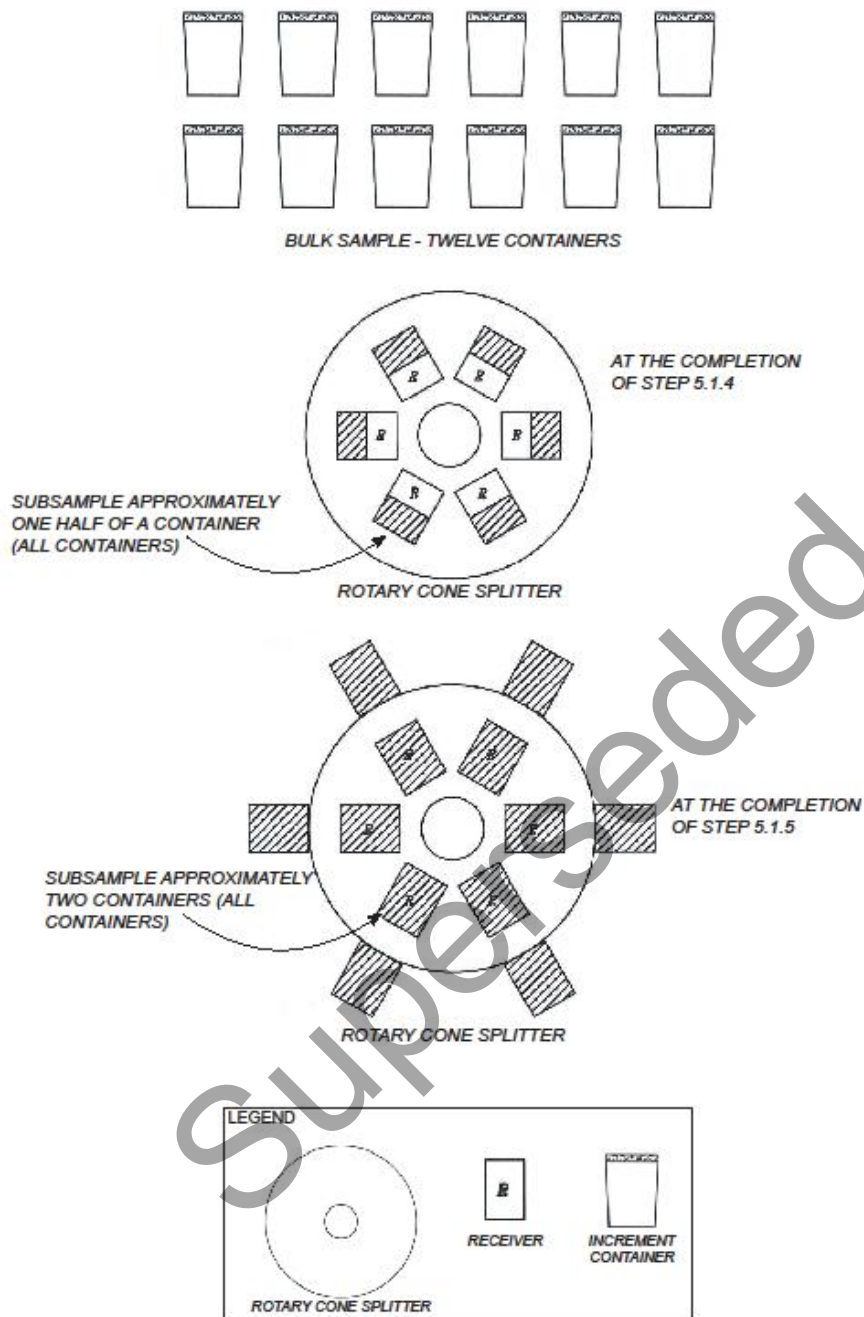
BULK SAMPLE - TWELVE CONTAINERS

AT THE COMPLETION OF STEP 5.1.4

R R R R R R

SUBSAMPLE APPROXIMATELY ONE HALF OF A CONTAINER (ALL CONTAINERS)

ROTARY CONE SPLITTER

R R R R R R

AT THE COMPLETION OF STEP 5.1.5

SUBSAMPLE APPROXIMATELY TWO CONTAINERS (ALL CONTAINERS)

ROTARY CONE SPLITTER

LEGEND

R

RECEIVER

INCREMENT CONTAINER

ROTARY CONE SPLITTER

Superseded